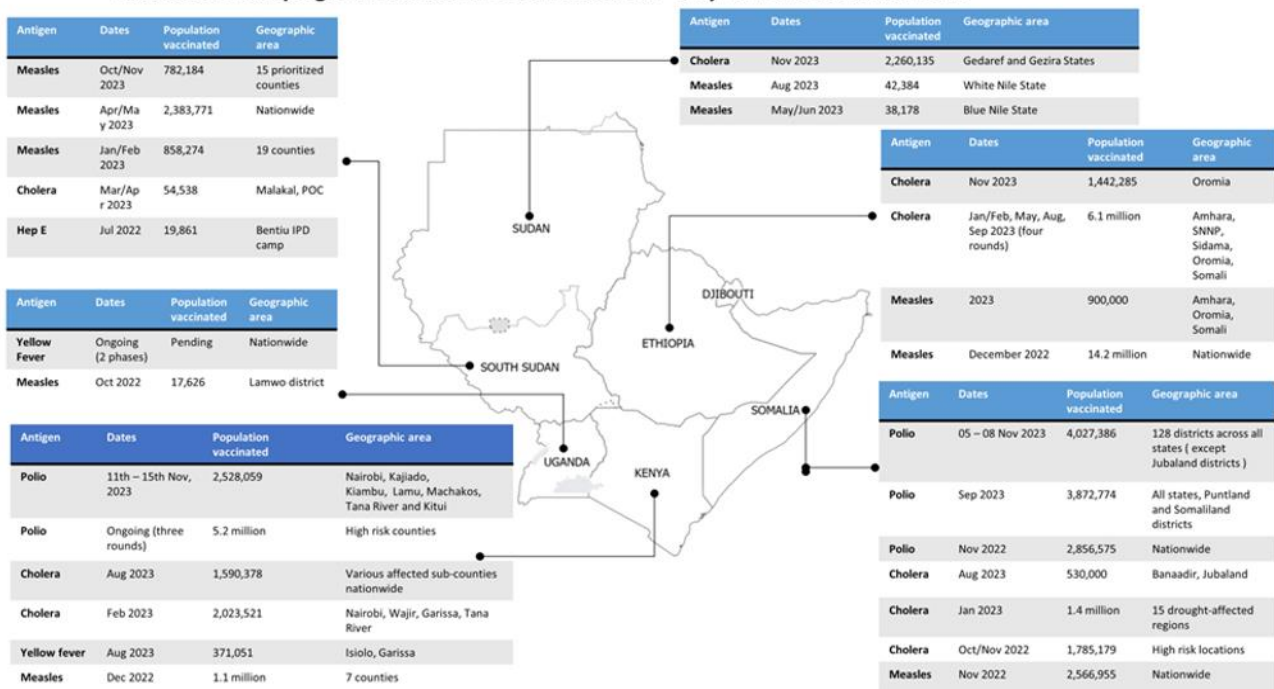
| Antigen | Dates | Population vaccinated | Geographic area |
|---|---|---|---|
| Measles | Oct/Nov 2023 | 782,184 | 15 prioritized counties |
| Measles | Apr/May 2023 | 2,383,771 | Nationwide |
| Measles | Jan/Feb 2023 | 858,274 | 19 counties |
| Cholera | Mar/Apr 2023 | 54,538 | Malakal, POC |
| Hep E | Jul 2022 | 19,861 | Bentiu IPD camp |

| Antigen | Dates | Population vaccinated | Geographic area |
|---|---|---|---|
| Yellow Fever | Ongoing (2 phases) | Pending | Nationwide |
| Measles | Oct 2022 | 17,626 | Lamwo district |

| Antigen | Dates | Population vaccinated | Geographic area |
|---|---|---|---|
| Polio | 11th – 15th Nov, 2023 | 2,528,059 | Nairobi, Kajiado, Kiambu, Lamu, Machakos, Tana River and Kitui |
| Polio | Ongoing (three rounds) | 5.2 million | High risk counties |
| Cholera | Aug 2023 | 1,590,378 | Various affected sub-counties nationwide |
| Cholera | Feb 2023 | 2,023,521 | Nairobi, Wajir, Garissa, Tana River |
| Yellow fever | Aug 2023 | 371,051 | Isiolo, Garissa |
| Measles | Dec 2022 | 1.1 million | 7 counties |

| Antigen | Dates | Population vaccinated | Geographic area |
|---|---|---|---|
| Cholera | Nov 2023 | 2,260,135 | Gedaref and Gezira States |
| Measles | Aug 2023 | 42,384 | White Nile State |
| Measles | May/Jun 2023 | 38,178 | Blue Nile State |

| Antigen | Dates | Population vaccinated | Geographic area |
|---|---|---|---|
| Cholera | Nov 2023 | 1,442,285 | Oromia |
| Cholera | Jan/Feb, May, Aug, Sep 2023 (four rounds) | 6.1 million | Amhara, SNNP, Sidama, Oromia, Somali |
| Measles | 2023 | 900,000 | Amhara, Oromia, Somali |
| Measles | December 2022 | 14.2 million | Nationwide |

| Antigen | Dates | Population vaccinated | Geographic area |
|---|---|---|---|
| Polio | 05 – 08 Nov 2023 | 4,027,386 | 128 districts across all states ( except Jubaland districts ) |
| Polio | Sep 2023 | 3,872,774 | All states, Puntland and Somaliland districts |
| Polio | Nov 2022 | 2,856,575 | Nationwide |
| Cholera | Aug 2023 | 530,000 | Banaadir, Jubaland |
| Cholera | Jan 2023 | 1.4 million | 15 drought-affected regions |
| Cholera | Oct/Nov 2022 | 1,785,179 | High risk locations |
| Measles | Nov 2022 | 2,566,955 | Nationwide |

SUDAN
DJIBOUTI
ETHIOPIA
SOUTH SUDAN
SOMALIA
UGANDA
KENYA